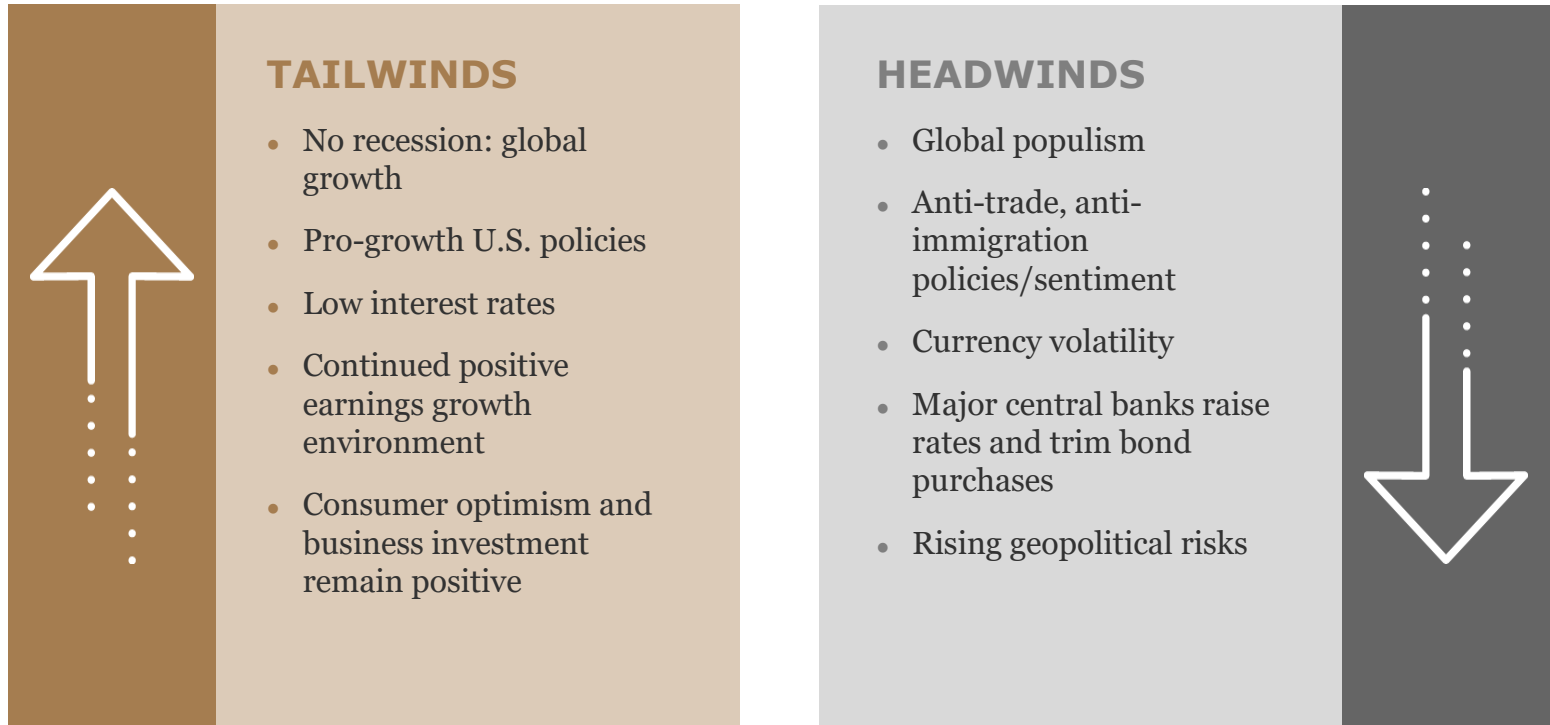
TAILWINDS

- No recession: global growth
- Pro-growth U.S. policies
- Low interest rates
- Continued positive earnings growth environment
- Consumer optimism and business investment remain positive

HEADWINDS

- Global populism
- Anti-trade, anti-immigration policies/sentiment
- Currency volatility
- Major central banks raise rates and trim bond purchases
- Rising geopolitical risks